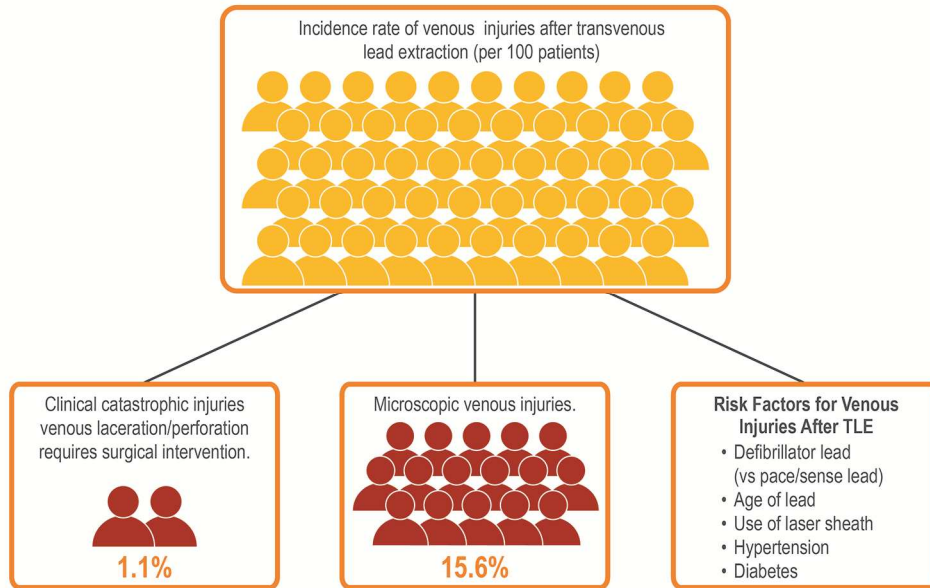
Incidence rate of venous injuries after transvenous lead extraction (per 100 patients)

Clinical catastrophic injuries venous laceration/perforation requires surgical intervention.

1.1%

Microscopic venous injuries.

15.6%

Risk Factors for Venous Injuries After TLE
• Defibrillator lead (vs pace/sense lead)
• Age of lead
• Use of laser sheath
• Hypertension
• Diabetes